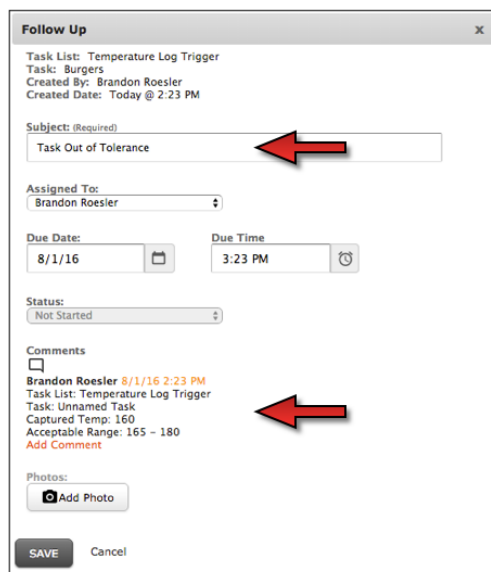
Follow Up
x

Task List: Temperature Log Trigger
Task: Burgers
Created By: Brandon Roesler
Created Date: Today @ 2:23 PM

Subject: (Required)
Task Out of Tolerance

Assigned To:
Brandon Roesler

Due Date:
8/1/16

Due Time
3:23 PM

Status:
Not Started

Comments

Brandon Roesler 8/1/16 2:23 PM
Task List: Temperature Log Trigger
Task: Unnamed Task
Captured Temp: 160
Acceptable Range: 165 – 180
Add Comment

Photos:
Add Photo

SAVE
Cancel